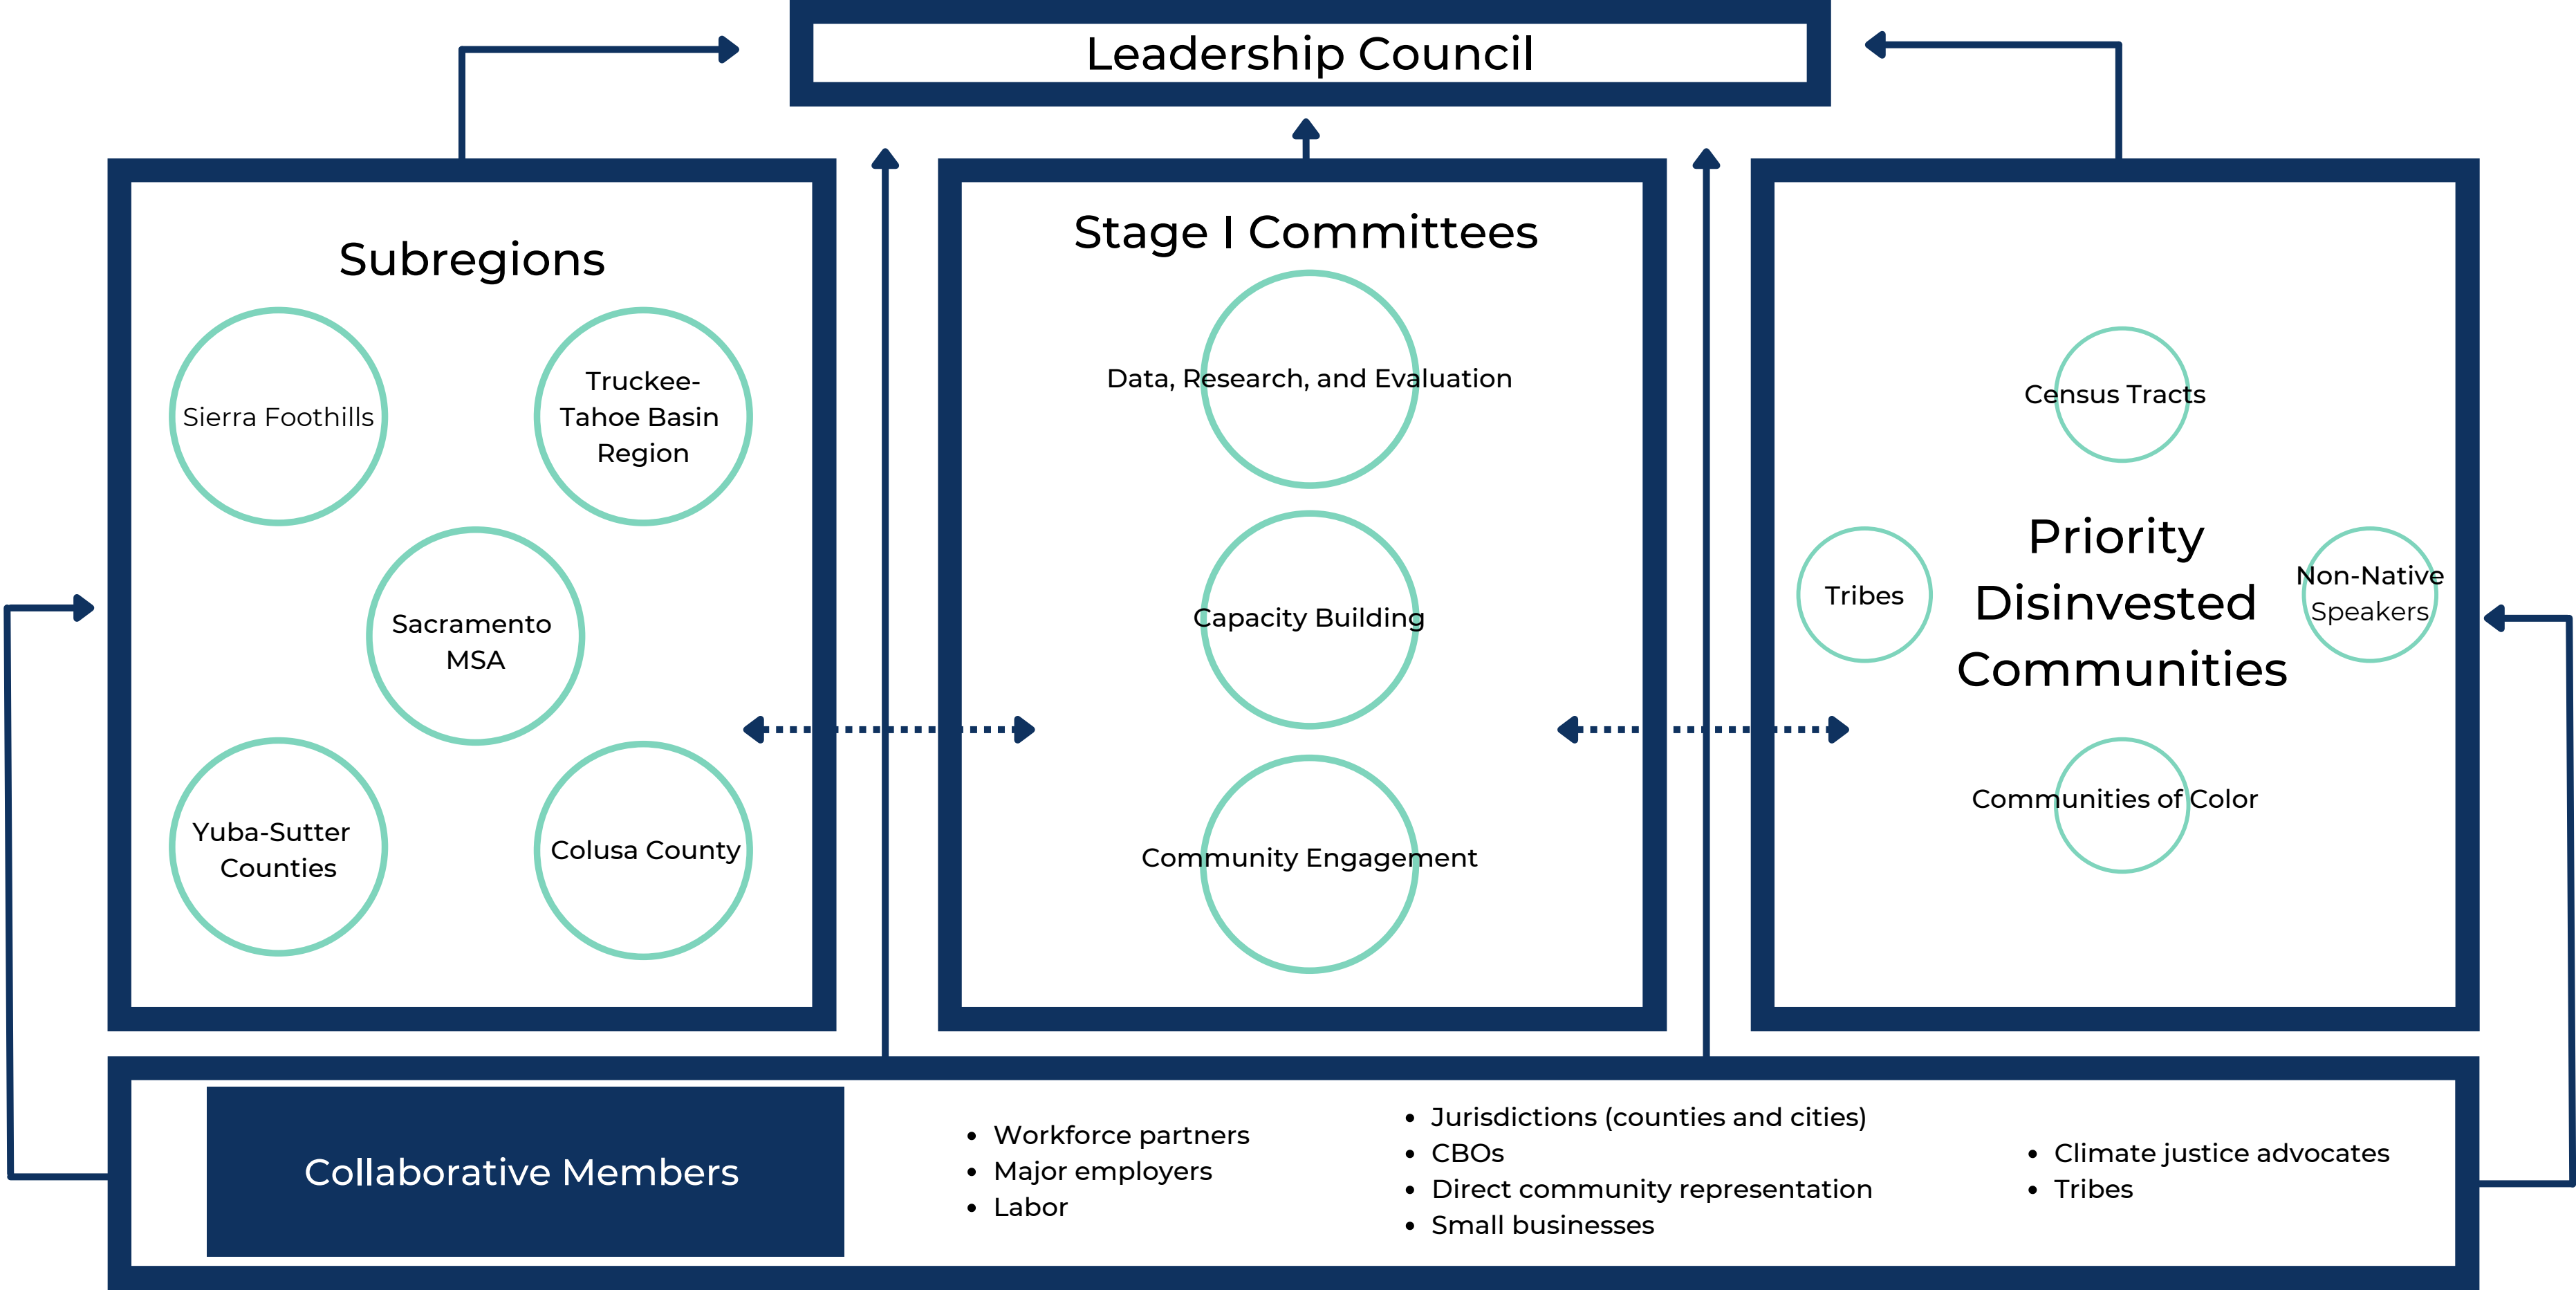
Leadership Council

Subregions

Sierra Foothills

Truckee-Tahoe Basin Region

Sacramento MSA

Yuba-Sutter Counties

Colusa County

Stage I Committees

Data, Research, and Evaluation

Capacity Building

Community Engagement

Census Tracts

Tribes

Priority Disinvested Communities

Non-Native Speakers

Communities of Color

Collaborative Members

- Workforce partners
- Major employers
- Labor

- Jurisdictions (counties and cities)
- CBOs
- Direct community representation
- Small businesses

- Climate justice advocates
- Tribes